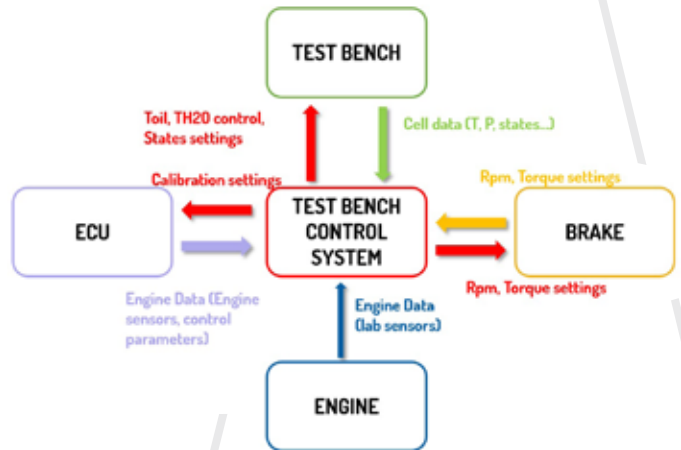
TEST BENCH

Toil, TH20 control, States settings

Cell data (T, P, states...)

Calibration settings

Rpm, Torque settings

ECU

TEST BENCH CONTROL SYSTEM

BRAKE

Rpm, Torque settings

Engine Data (Engine sensors, control parameters)

Engine Data (lab sensors)

ENGINE